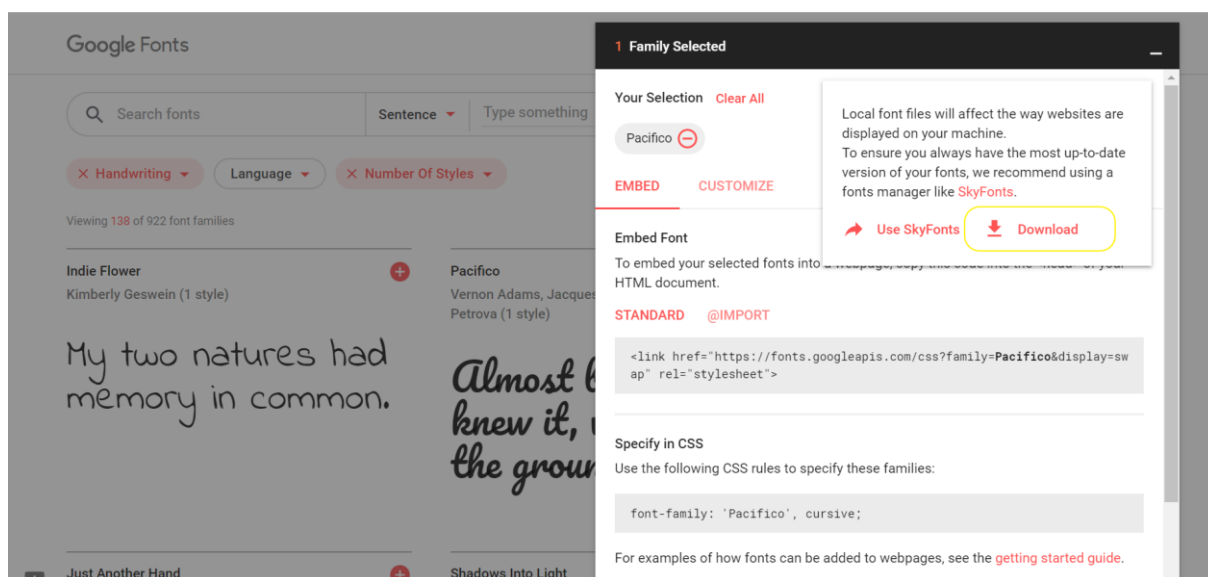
Google Fonts

Search fonts

Sentence

Type something

Handwriting

Language

Number Of Styles

Viewing 138 of 922 font families

Indie Flower

Kimberly Geswein (1 style)

My two natures had memory in common.

Pacifico

Vernon Adams, Jacques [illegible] Petrova (1 style)

Almost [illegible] knew it, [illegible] the grou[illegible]

Just Another Hand

Shadows Into Light

1 Family Selected

Your Selection Clear All

Pacifico

EMBED CUSTOMIZE

Embed Font

To embed your selected fonts into a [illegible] HTML document.

STANDARD @IMPORT

<link href="https://fonts.googleapis.com/css?family=Pacifico&display=swap" rel="stylesheet">

Specify in CSS

Use the following CSS rules to specify these families:

font-family: 'Pacifico', cursive;

For examples of how fonts can be added to webpages, see the getting started guide.

Local font files will affect the way websites are displayed on your machine.
To ensure you always have the most up-to-date version of your fonts, we recommend using a fonts manager like SkyFonts.

Use SkyFonts

Download